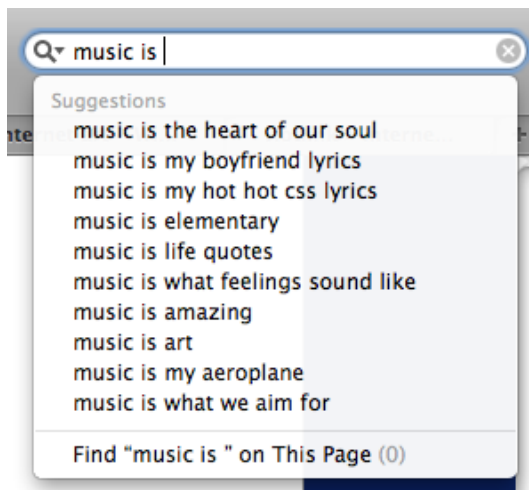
music is

Suggestions
music is the heart of our soul
music is my boyfriend lyrics
music is my hot hot css lyrics
music is elementary
music is life quotes
music is what feelings sound like
music is amazing
music is art
music is my aeroplane
music is what we aim for

Find "music is " on This Page (0)